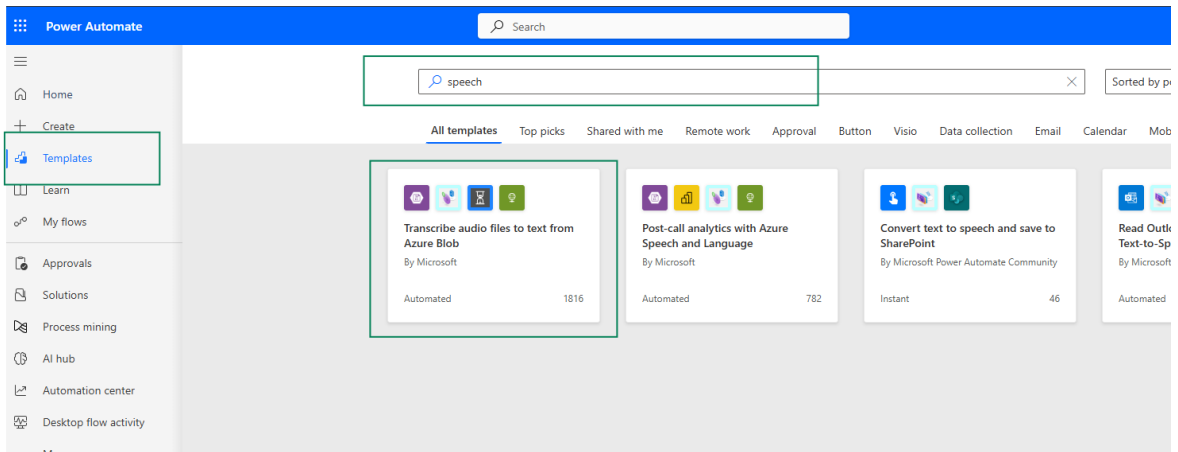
Power Automate

Search

Home
Create
Templates
Learn
My flows
Approvals
Solutions
Process mining
AI hub
Automation center
Desktop flow activity

speech

Sorted by p

All templates Top picks Shared with me Remote work Approval Button Visio Data collection Email Calendar Mob

Transcribe audio files to text from Azure Blob
By Microsoft
Automated 1816

Post-call analytics with Azure Speech and Language
By Microsoft
Automated 782

Convert text to speech and save to SharePoint
By Microsoft Power Automate Community
Instant 46

Read Outl
Text-to-Sp
By Microsof
Automated